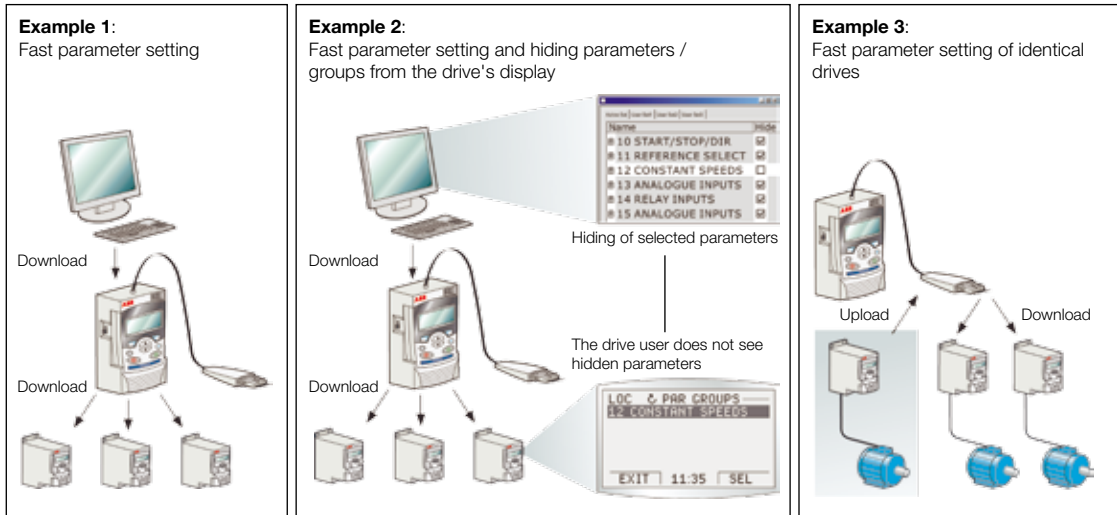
**Example 1**:
Fast parameter setting

Download

Download

**Example 2**:
Fast parameter setting and hiding parameters / groups from the drive's display

| Name | Hide |
|---|---|
| 10 START/STOP/DIR | ☑ |
| 11 REFERENCE SELECT | ☑ |
| 12 CONSTANT SPEEDS | ☐ |
| 13 ANALOGUE INPUTS | ☑ |
| 14 RELAY INPUTS | ☑ |
| 15 ANALOGUE INPUTS | ☑ |

Hiding of selected parameters

Download

The drive user does not see hidden parameters

Download

LOC PAR GROUPS
12 CONSTANT SPEEDS
EXIT 11:35 SEL

**Example 3**:
Fast parameter setting of identical drives

Upload

Download